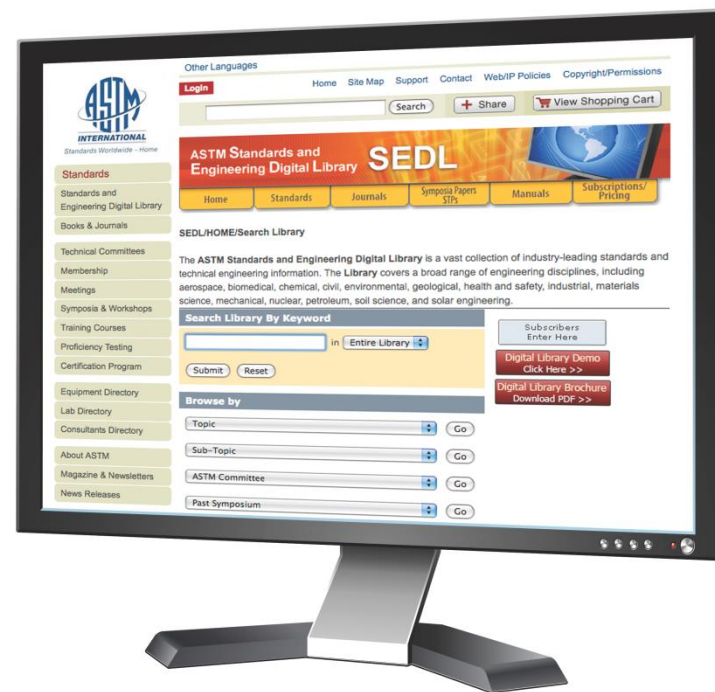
ASTM INTERNATIONAL
Standards Worldwide - Home

Other Languages
Login
Home Site Map Support Contact Web/IP Policies Copyright/Permissions
Search
+ Share
View Shopping Cart

Standards
Standards and Engineering Digital Library
Books & Journals
Technical Committees
Membership
Meetings
Symposia & Workshops
Training Courses
Proficiency Testing
Certification Program
Equipment Directory
Lab Directory
Consultants Directory
About ASTM
Magazine & Newsletters
News Releases

ASTM Standards and Engineering Digital Library SEDL

Home | Standards | Journals | Symposia Papers STPs | Manuals | Subscriptions/ Pricing

SEDL/HOME/Search Library

The ASTM Standards and Engineering Digital Library is a vast collection of industry-leading standards and technical engineering information. The Library covers a broad range of engineering disciplines, including aerospace, biomedical, chemical, civil, environmental, geological, health and safety, industrial, materials science, mechanical, nuclear, petroleum, soil science, and solar engineering.

Search Library By Keyword
in Entire Library
Submit Reset

Subscribers Enter Here
Digital Library Demo Click Here >>
Digital Library Brochure Download PDF >>

Browse by
Topic Go
Sub-Topic Go
ASTM Committee Go
Past Symposium Go